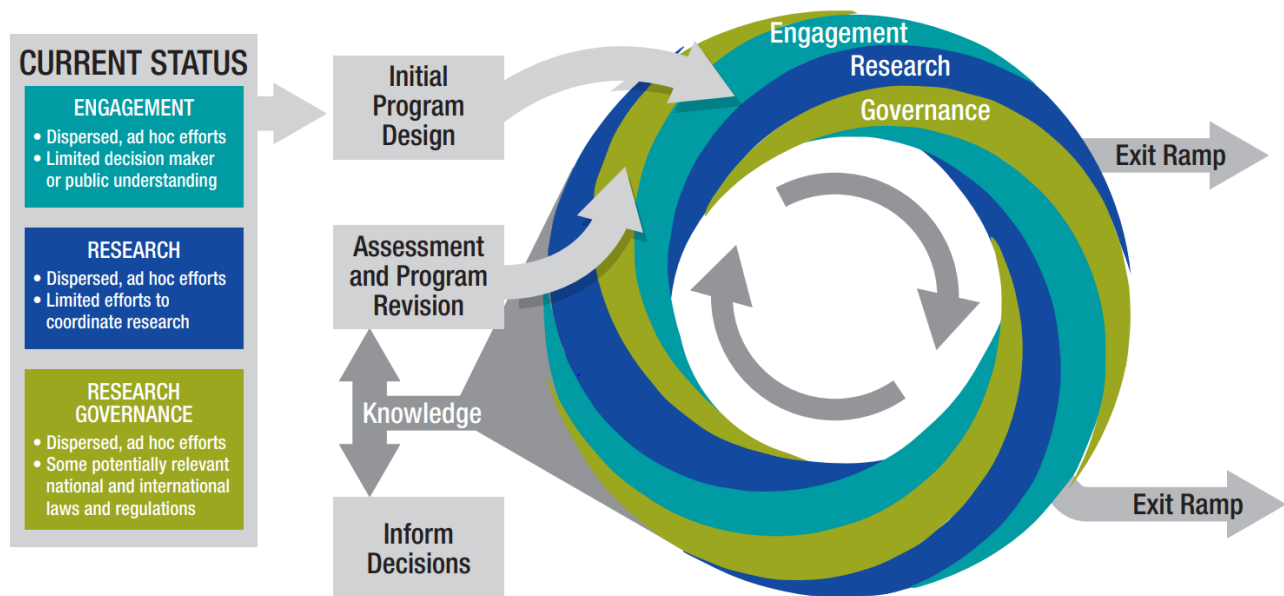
CURRENT STATUS

ENGAGEMENT
• Dispersed, ad hoc efforts
• Limited decision maker or public understanding

RESEARCH
• Dispersed, ad hoc efforts
• Limited efforts to coordinate research

RESEARCH GOVERNANCE
• Dispersed, ad hoc efforts
• Some potentially relevant national and international laws and regulations

Initial Program Design

Assessment and Program Revision

Knowledge

Inform Decisions

Engagement
Research
Governance

Exit Ramp

Exit Ramp